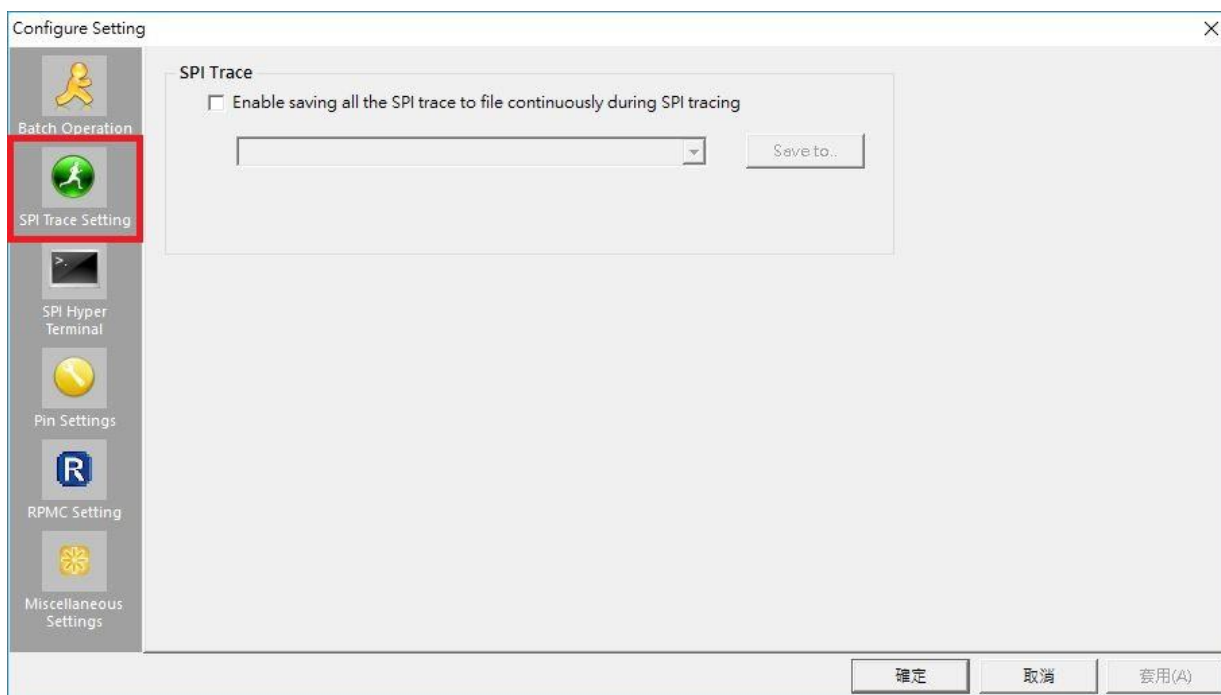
Configure Setting

×

Batch Operation

SPI Trace Setting

SPI Hyper Terminal

Pin Settings

R

RPMC Setting

Miscellaneous Settings

SPI Trace

Enable saving all the SPI trace to file continuously during SPI tracing

Save to..

確定

取消

套用(A)